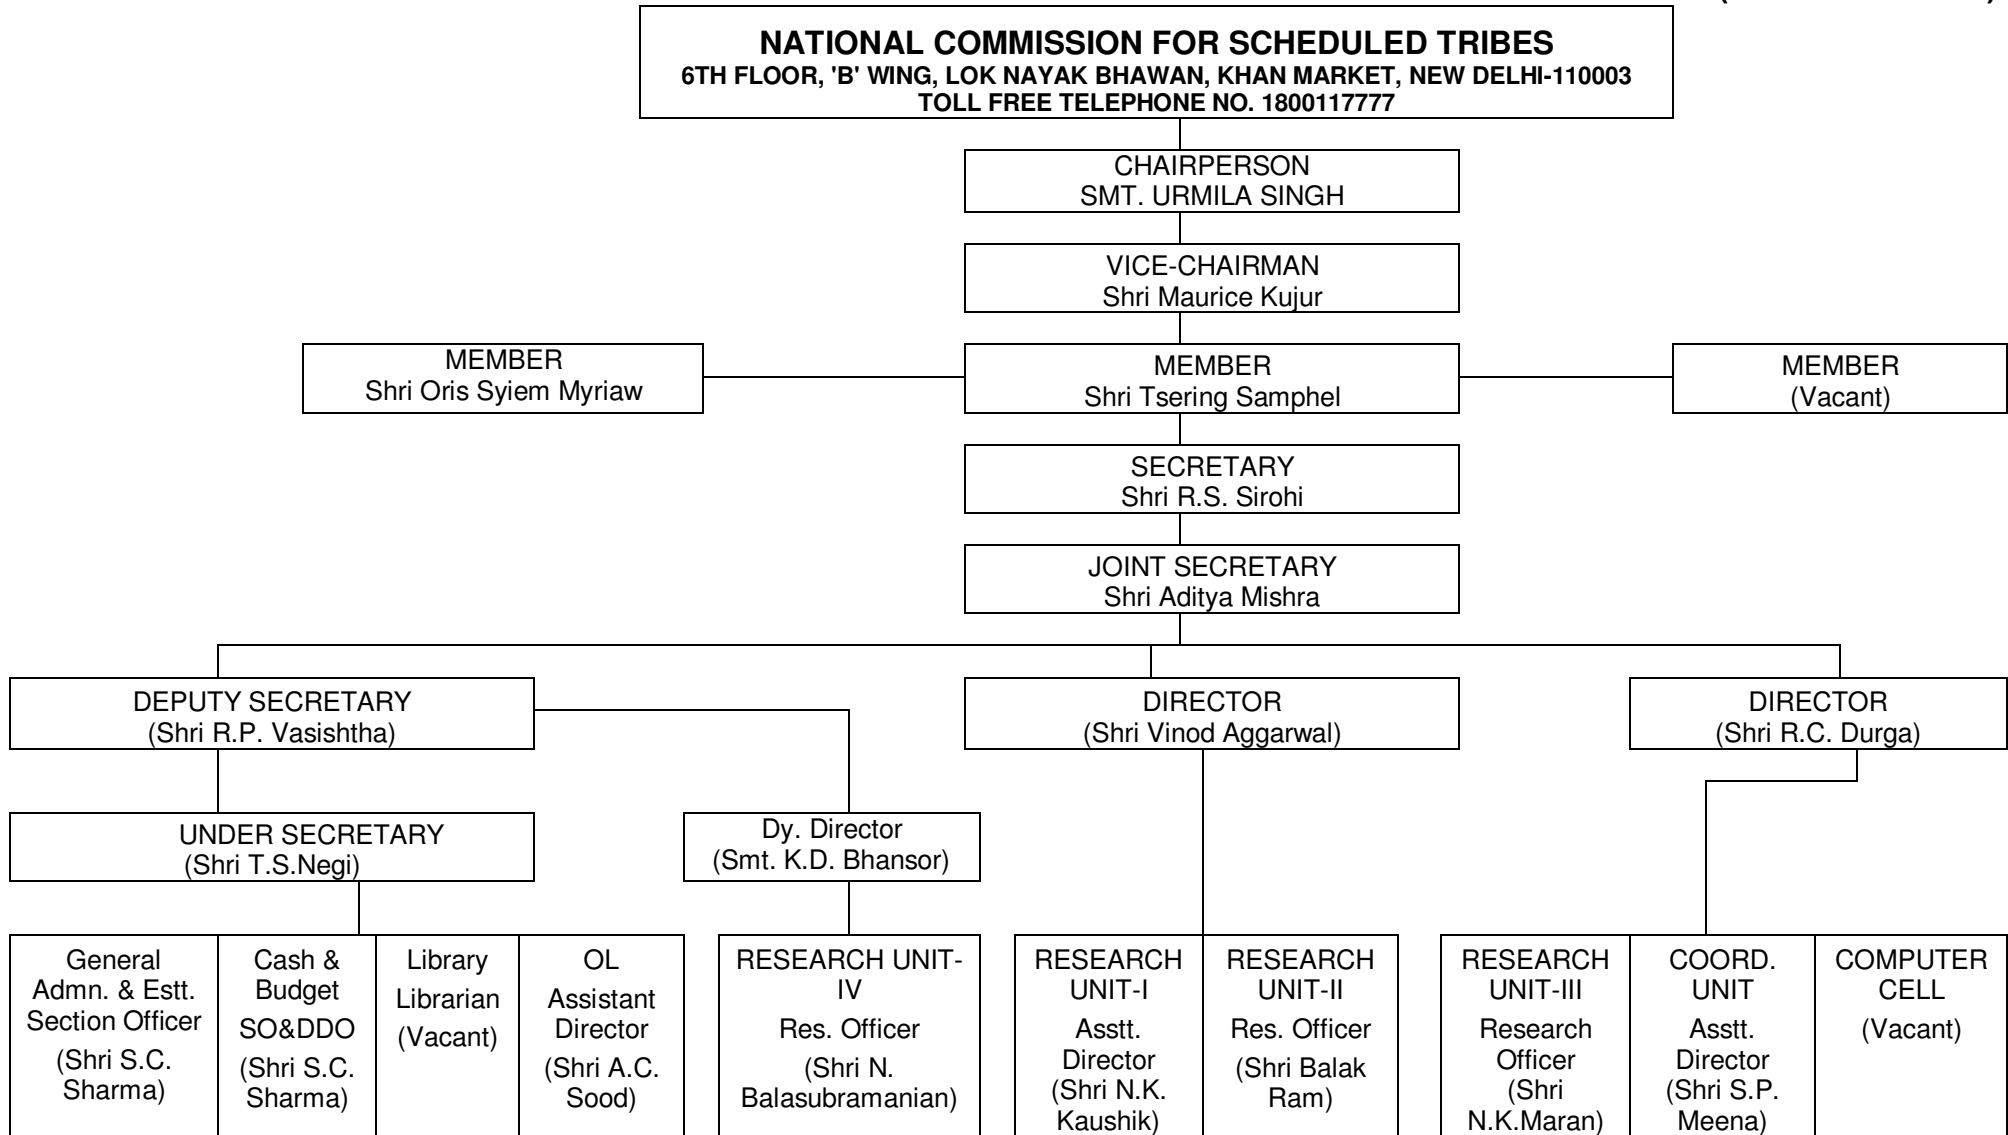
(                )

NATIONAL COMMISSION FOR SCHEDULED TRIBES
6TH FLOOR, 'B' WING, LOK NAYAK BHAWAN, KHAN MARKET, NEW DELHI-110003
TOLL FREE TELEPHONE NO. 1800117777

CHAIRPERSON
SMT. URMILA SINGH

VICE-CHAIRMAN
Shri Maurice Kujur

MEMBER
Shri Oris Syiem Myriaw

MEMBER
Shri Tsering Samphel

MEMBER
(Vacant)

SECRETARY
Shri R.S. Sirohi

JOINT SECRETARY
Shri Aditya Mishra

DEPUTY SECRETARY
(Shri R.P. Vasishtha)

DIRECTOR
(Shri Vinod Aggarwal)

DIRECTOR
(Shri R.C. Durga)

UNDER SECRETARY
(Shri T.S.Negi)

Dy. Director
(Smt. K.D. Bhansor)

General Admn. & Estt. Section Officer
(Shri S.C. Sharma)

Cash & Budget
SO&DDO
(Shri S.C. Sharma)

Library
Librarian
(Vacant)

OL
Assistant Director
(Shri A.C. Sood)

RESEARCH UNIT-IV
Res. Officer
(Shri N. Balasubramanian)

RESEARCH UNIT-I
Asstt. Director
(Shri N.K. Kaushik)

RESEARCH UNIT-II
Res. Officer
(Shri Balak Ram)

RESEARCH UNIT-III
Research Officer
(Shri N.K.Maran)

COORD. UNIT
Asstt. Director
(Shri S.P. Meena)

COMPUTER CELL
(Vacant)